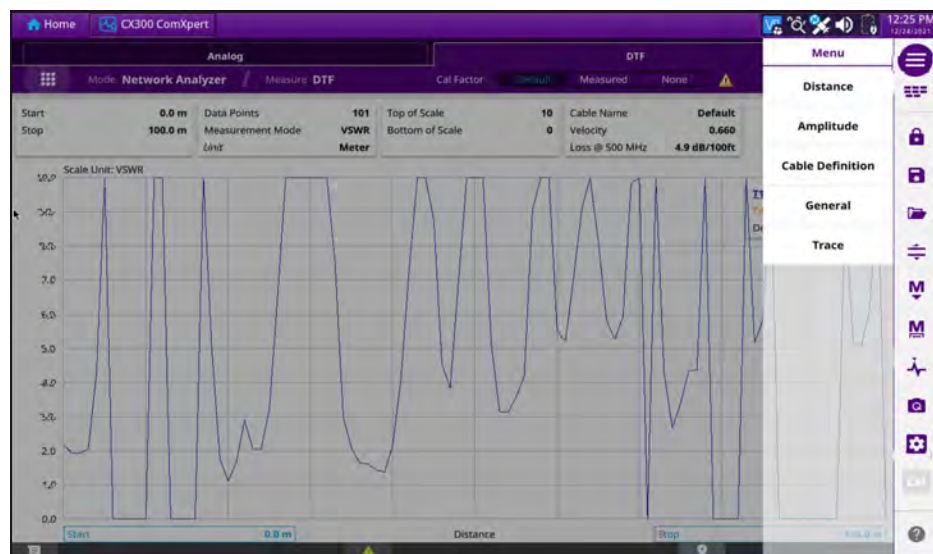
Home CX300 ComXpert

12:25 PM 12/24/2021

Analog DTF

Mode Network Analyzer Measure DTF Cal Factor Default Measured None

| Start | 0.0 m | Data Points | 101 | Top of Scale | 10 | Cable Name | Default |
|---|---|---|---|---|---|---|---|
| Stop | 100.0 m | Measurement Mode | VSWR | Bottom of Scale | 0 | Velocity | 0.660 |
| | | Unit | Meter | | | Loss @ 500 MHz | 4.9 dB/100ft |

Scale Unit: VSWR

10.0
9.0
8.0
7.0
6.0
5.0
4.0
3.0
2.0
1.0
0.0

Start 0.0 m Distance Stop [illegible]

Menu
Distance
Amplitude
Cable Definition
General
Trace